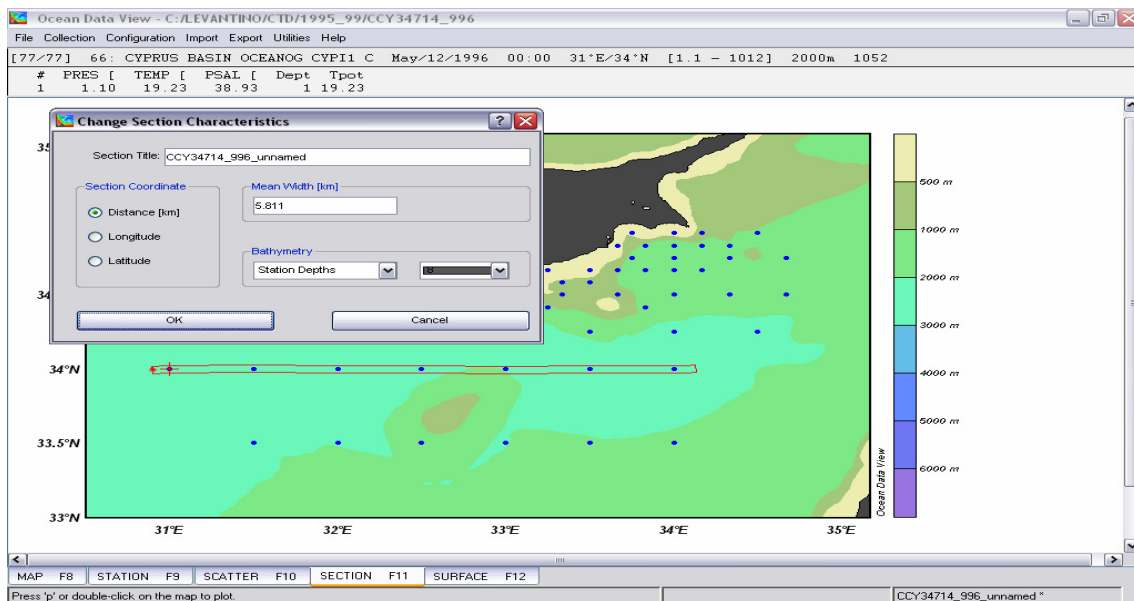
Ocean Data View - C:/LEVANTINO/CTD/1995_99/CCY34714_996

File Collection Configuration Import Export Utilities Help

[77/77] 66: CYPRUS BASIN OCEANOG CYPI1 C May/12/1996 00:00 31°E/34°N [1.1 - 1012] 2000m 1052

| # | PRES [ | TEMP [ | PSAL [ | Dept | Tpot |
|---|---|---|---|---|---|
| 1 | 1.10 | 19.23 | 38.93 | 1 | 19.23 |

Change Section Characteristics

Section Title: CCY34714_996_unnamed

Section Coordinate

Distance [km]

Longitude

Latitude

Mean Width [km]

5.811

Bathymetry

Station Depths

OK

Cancel

35

34

34°N

33.5°N

33°N

31°E

32°E

33°E

34°E

35°E

500 m

1000 m

2000 m

3000 m

4000 m

5000 m

6000 m

Ocean Data View

MAP F8 STATION F9 SCATTER F10 SECTION F11 SURFACE F12

Press 'p' or double-click on the map to plot.

CCY34714_996_unnamed *